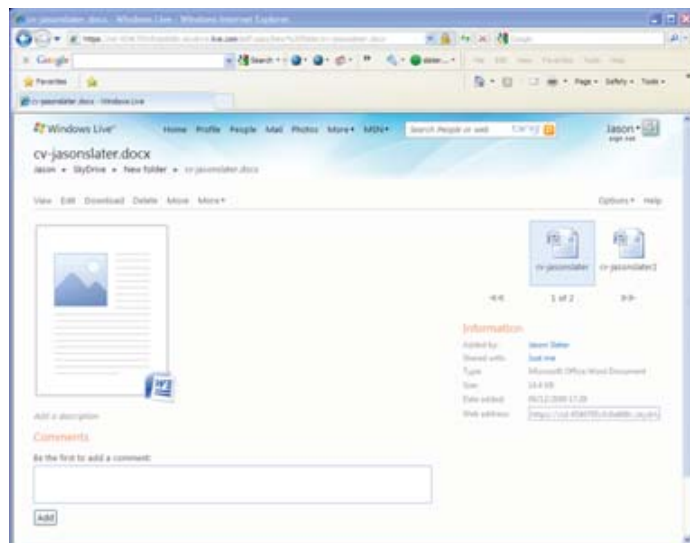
cv-jasonslater.docx - Windows Live - Windows Internet Explorer

Google

Favorites

cv-jasonslater.docx - Windows Live

Page • Safety • Tools •

Windows Live

Home Profile People Mail Photos More• MSN•

Search People or web

jason • sign out

cv-jasonslater.docx

Jason • SkyDrive • New folder • cv-jasonslater.docx

View Edit Download Delete Move More•

Options• Help

cv-jasonslater cv-jasonslater2

1 of 2

Information

Added by: Jason Slater
Shared with: Just me
Type: Microsoft Office Word Document
Size: 10.4 KB
Date added: 06/12/2008 17:28
Web address: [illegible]

Add a description

Comments

Be the first to add a comment:

Add